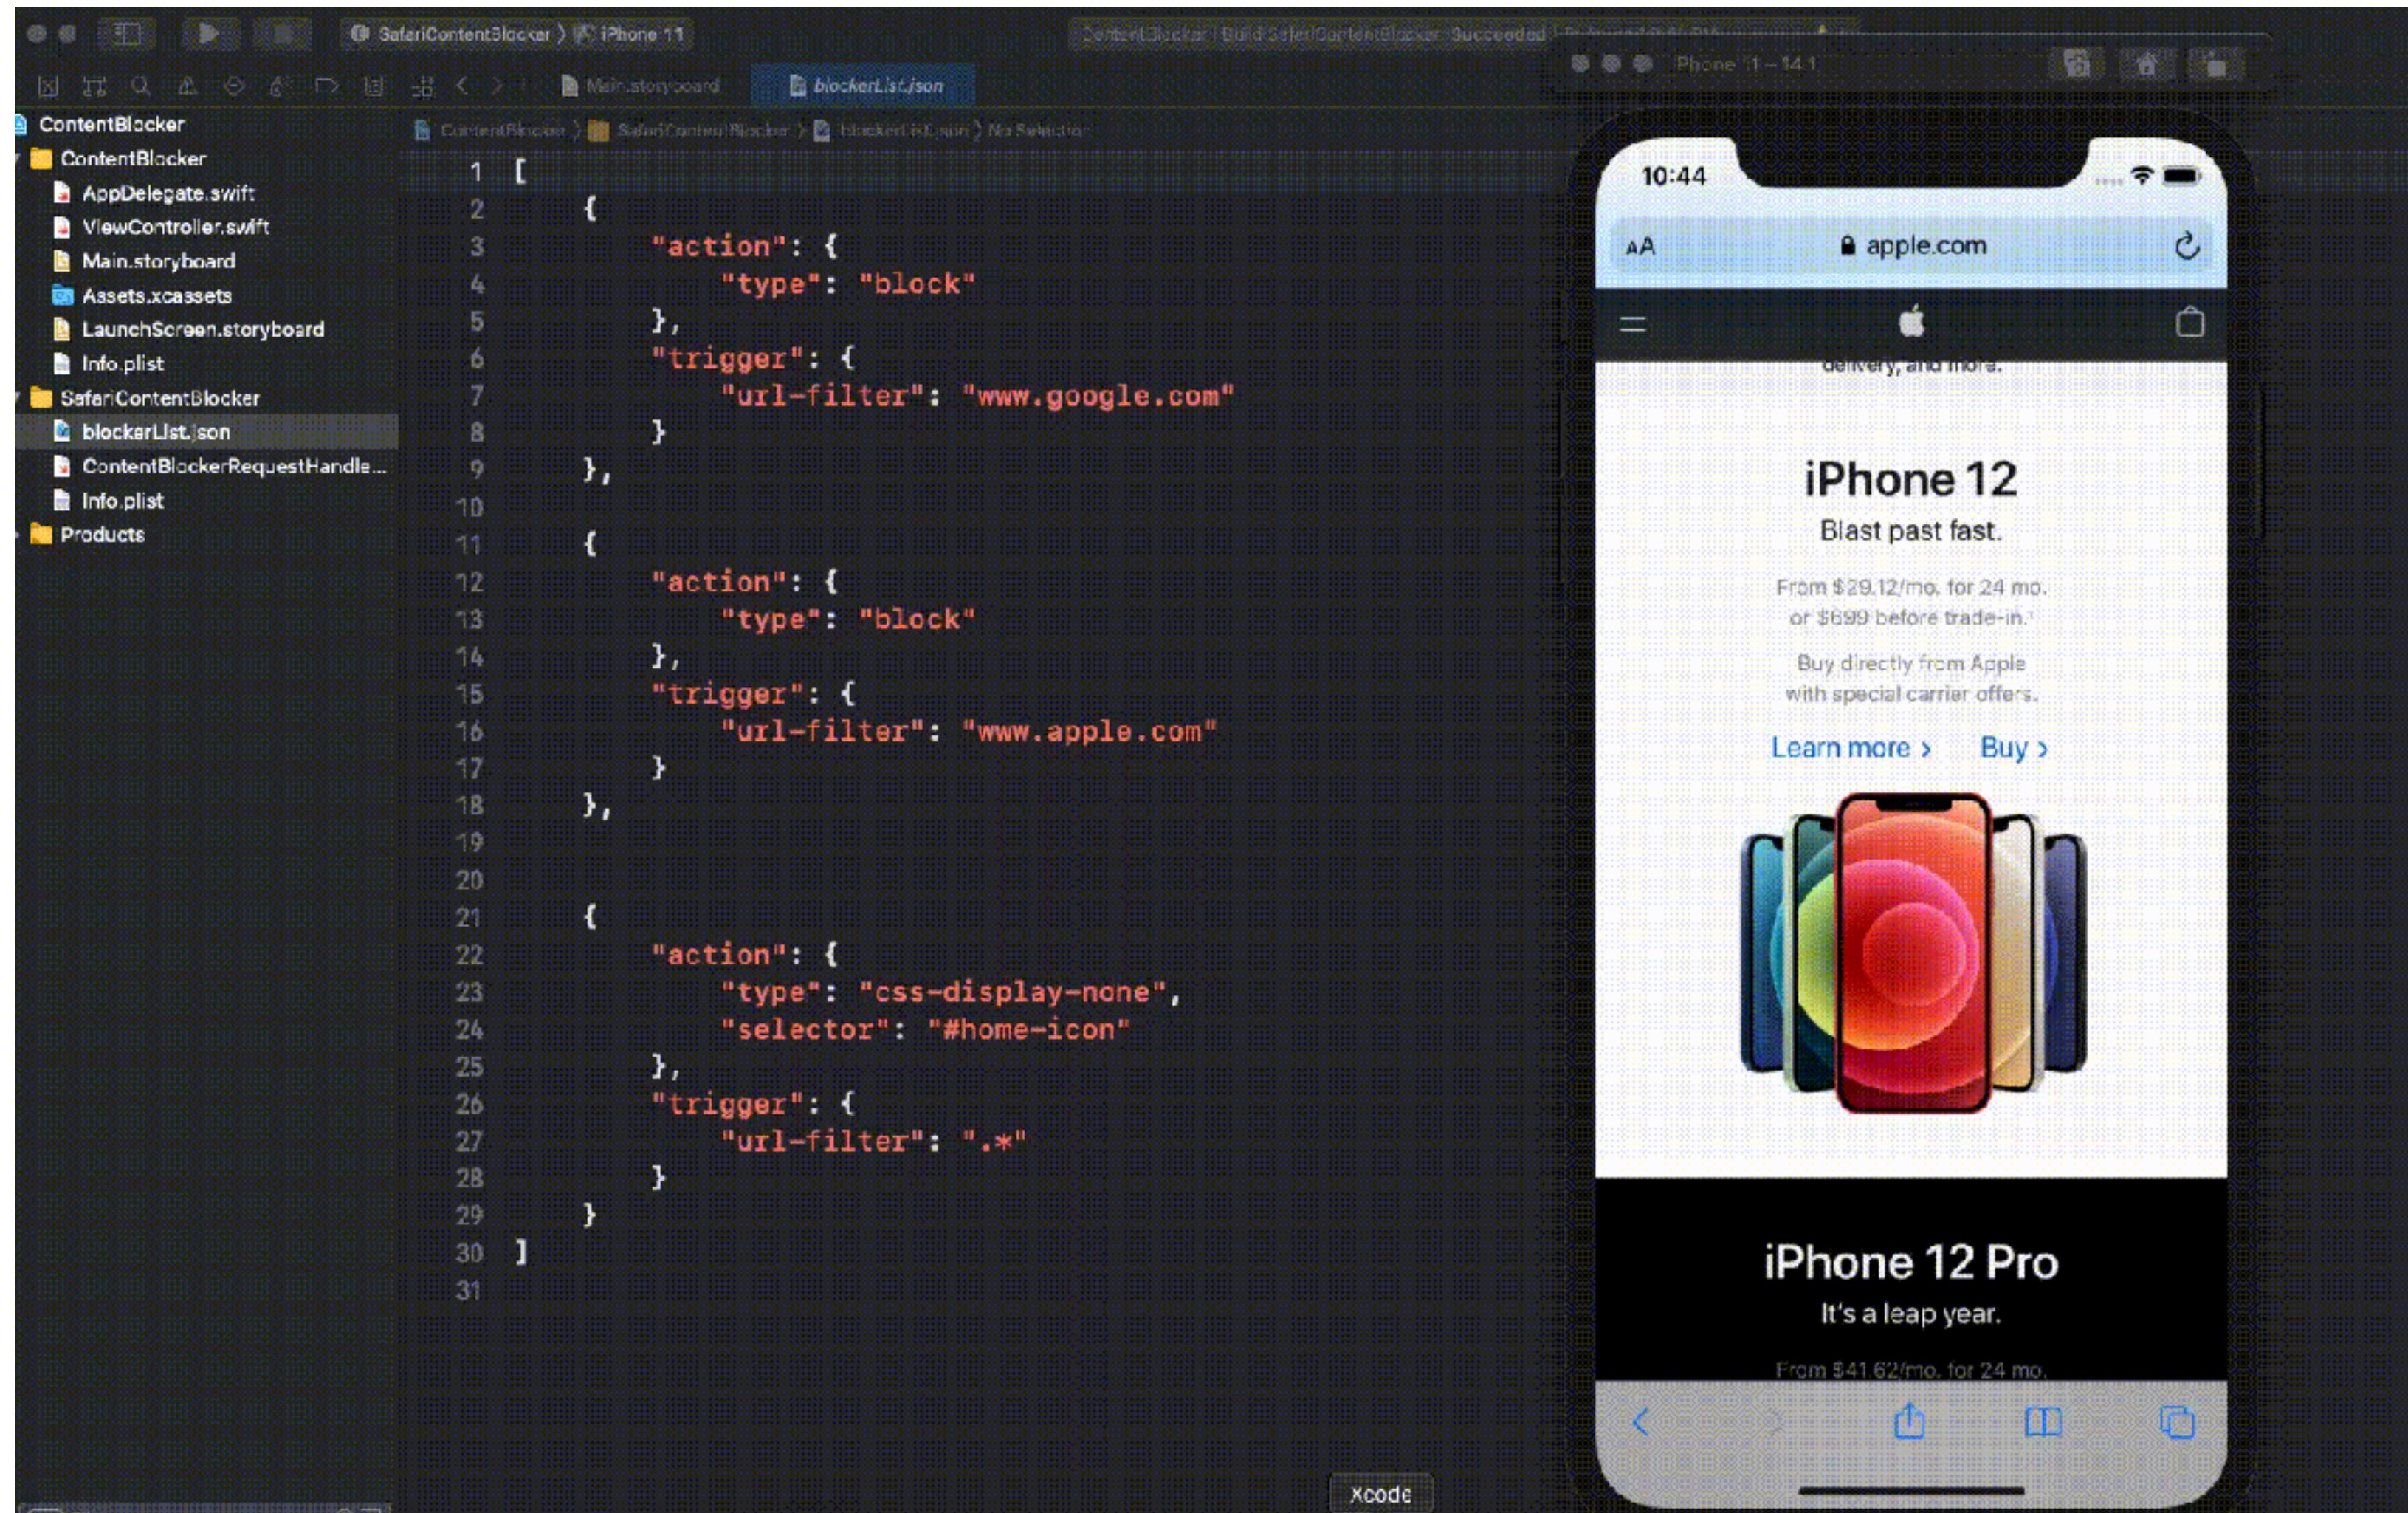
SafariContentBlocker 〉 iPhone 11

ContentBlocker | Build SafariContentBlocker: Succeeded

iPhone 11 – 14.1

Main.storyboard

blockerList.json

ContentBlocker 〉 SafariContentBlocker 〉 blockerList.json 〉 No Selection

ContentBlocker
ContentBlocker
AppDelegate.swift
ViewController.swift
Main.storyboard
Assets.xcassets
LaunchScreen.storyboard
Info.plist
SafariContentBlocker
blockerList.json
ContentBlockerRequestHandle...
Info.plist
Products

```
1 [
2     {
3         "action": {
4             "type": "block"
5         },
6         "trigger": {
7             "url-filter": "www.google.com"
8         }
9     },
10
11     {
12         "action": {
13             "type": "block"
14         },
15         "trigger": {
16             "url-filter": "www.apple.com"
17         }
18     },
19
20
21     {
22         "action": {
23             "type": "css-display-none",
24             "selector": "#home-icon"
25         },
26         "trigger": {
27             "url-filter": ".*"
28         }
29     }
30 ]
31
```

10:44

AA apple.com

delivery, and more.

iPhone 12

Blast past fast.

From $29.12/mo. for 24 mo. or $699 before trade-in.

Buy directly from Apple with special carrier offers.

Learn more › Buy ›

iPhone 12 Pro

It's a leap year.

From $41.62/mo. for 24 mo.

Xcode